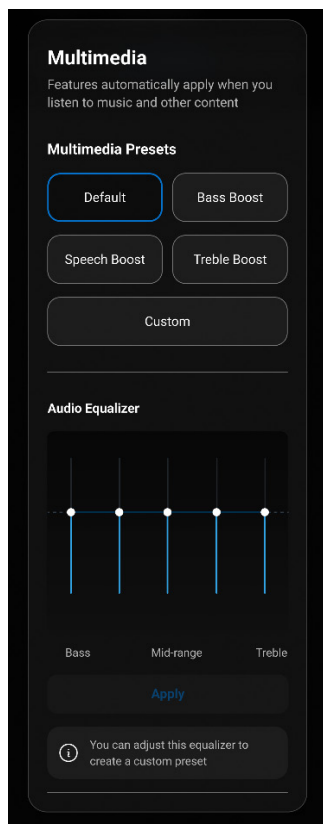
Multimedia

Features automatically apply when you listen to music and other content

Multimedia Presets

Default

Bass Boost

Speech Boost

Treble Boost

Custom

Audio Equalizer

Bass

Mid-range

Treble

Apply

You can adjust this equalizer to create a custom preset